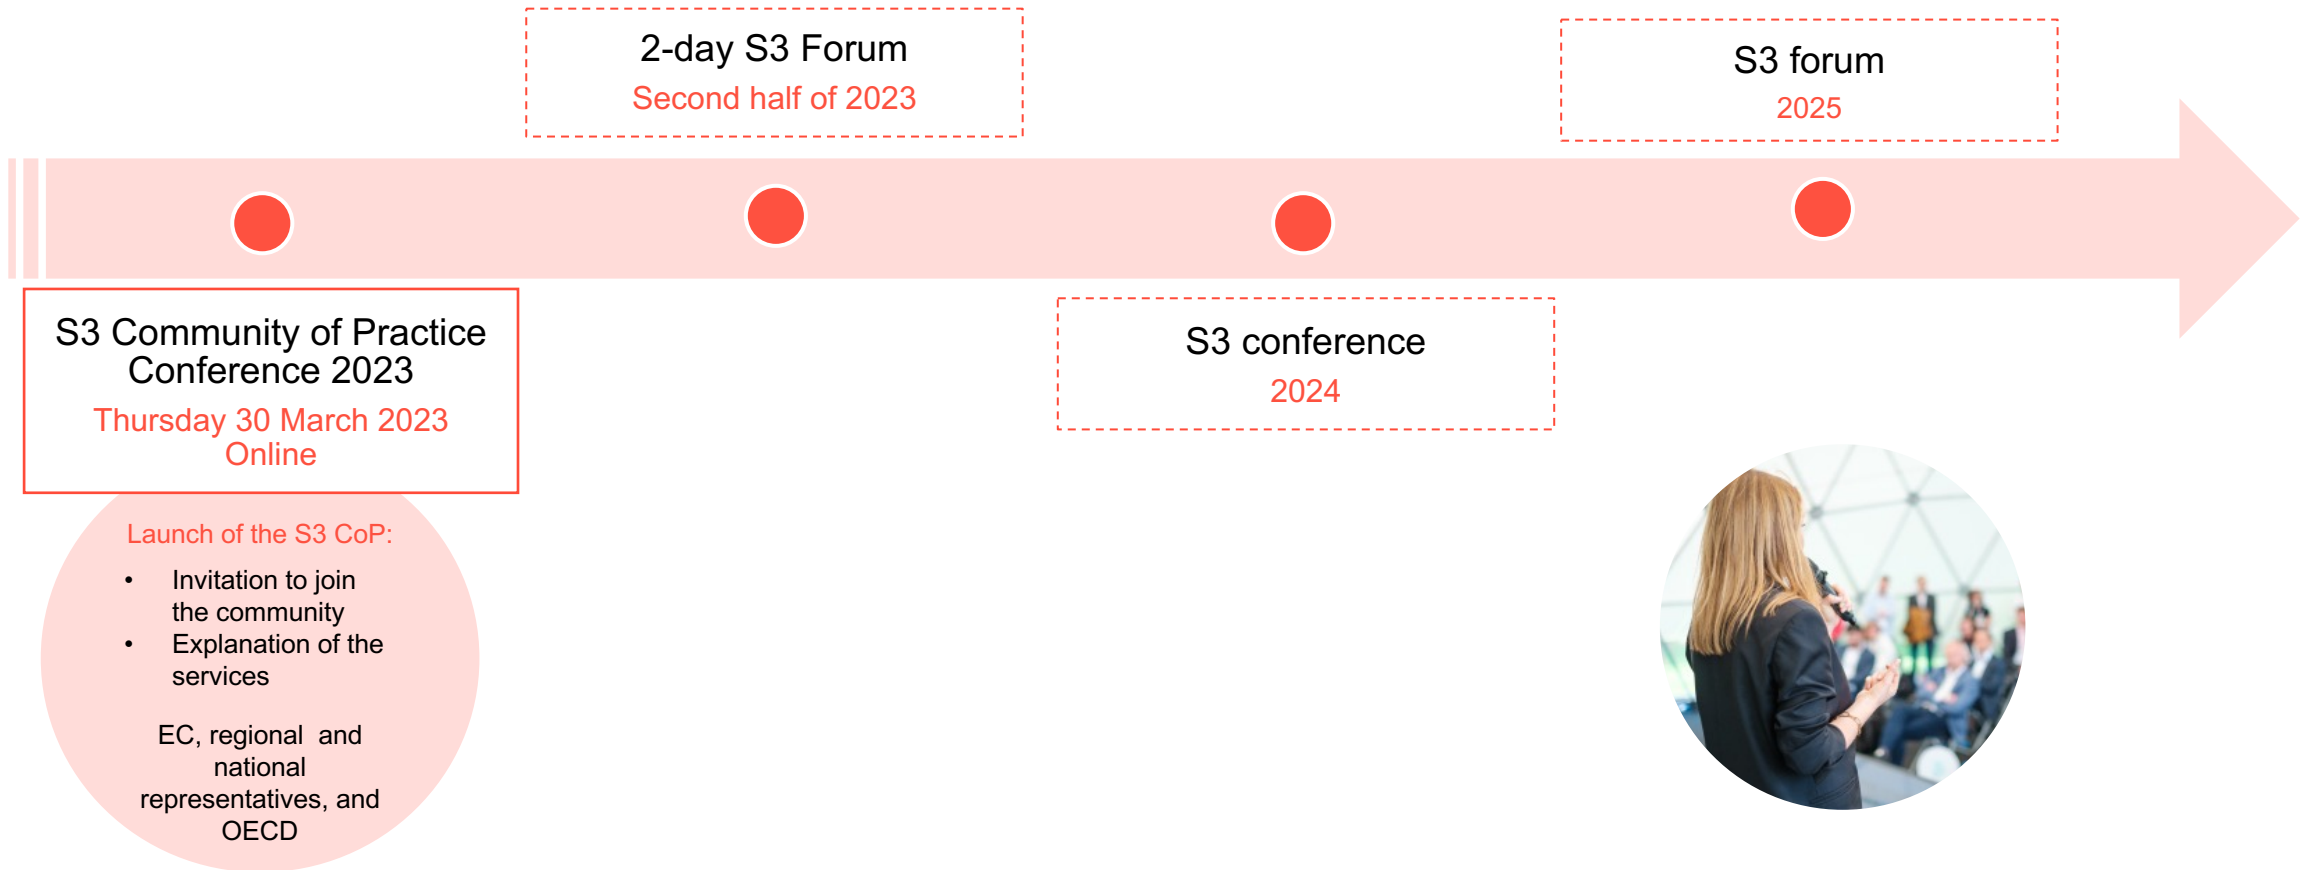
2-day S3 Forum
Second half of 2023

S3 forum
2025

S3 Community of Practice Conference 2023
Thursday 30 March 2023
Online

Launch of the S3 CoP:
• Invitation to join the community
• Explanation of the services

EC, regional and national representatives, and OECD

S3 conference
2024